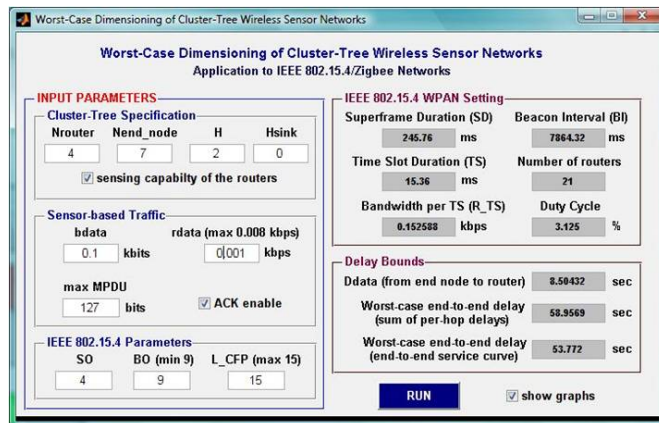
Worst-Case Dimensioning of Cluster-Tree Wireless Sensor Networks

Worst-Case Dimensioning of Cluster-Tree Wireless Sensor Networks
Application to IEEE 802.15.4/Zigbee Networks

INPUT PARAMETERS

Cluster-Tree Specification

| Nrouter | Nend_node | H | Hsink |
|---|---|---|---|
| 4 | 7 | 2 | 0 |

☑ sensing capabilty of the routers

Sensor-based Traffic

bdata
0.1 kbits

rdata (max 0.008 kbps)
0.001 kbps

max MPDU
127 bits

☑ ACK enable

IEEE 802.15.4 Parameters

| SO | BO (min 9) | L_CFP (max 15) |
|---|---|---|
| 4 | 9 | 15 |

IEEE 802.15.4 WPAN Setting

Superframe Duration (SD)
245.76 ms

Beacon Interval (BI)
7864.32 ms

Time Slot Duration (TS)
15.36 ms

Number of routers
21

Bandwidth per TS (R_TS)
0.152588 kbps

Duty Cycle
3.125 %

Delay Bounds

Ddata (from end node to router) 8.50432 sec

Worst-case end-to-end delay (sum of per-hop delays) 58.9569 sec

Worst-case end-to-end delay (end-to-end service curve) 53.772 sec

RUN

☑ show graphs